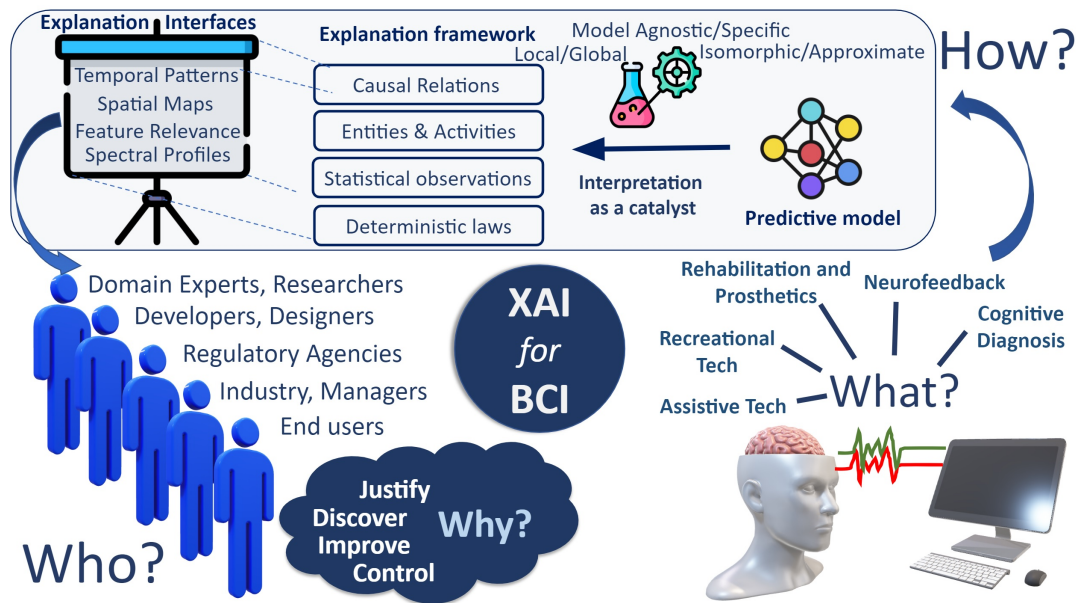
Explanation Interfaces

Temporal Patterns
Spatial Maps
Feature Relevance
Spectral Profiles

Explanation framework

Model Agnostic/Specific
Local/Global
Isomorphic/Approximate

How?

Causal Relations
Entities & Activities
Statistical observations
Deterministic laws

Interpretation as a catalyst

Predictive model

Domain Experts, Researchers
Developers, Designers
Regulatory Agencies
Industry, Managers
End users

XAI for BCI

Rehabilitation and Prosthetics
Neurofeedback
Cognitive Diagnosis
Recreational Tech
What?
Assistive Tech

Justify
Discover
Improve
Control
Why?

Who?